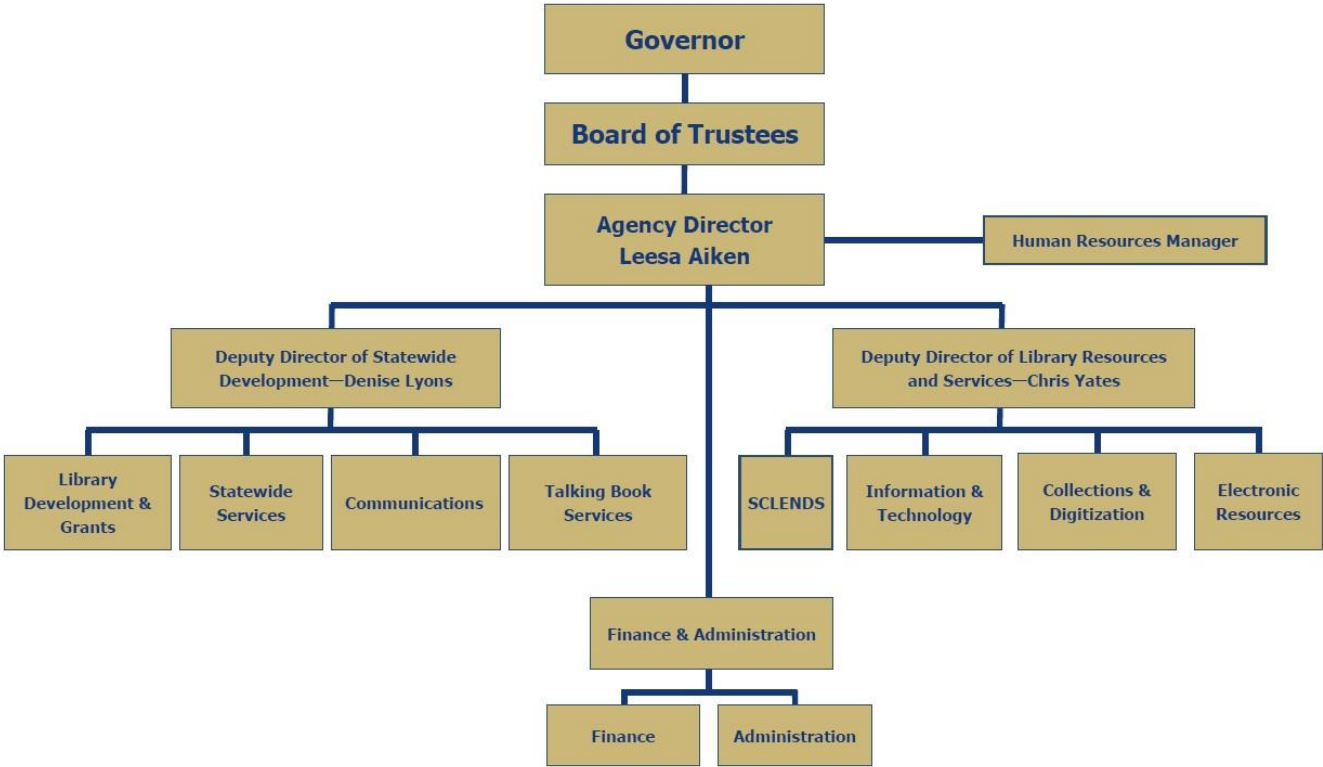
Governor

Board of Trustees

Agency Director
Leesa Aiken

Human Resources Manager

Deputy Director of Statewide Development—Denise Lyons

Deputy Director of Library Resources and Services—Chris Yates

Library Development & Grants

Statewide Services

Communications

Talking Book Services

SCLENDS

Information & Technology

Collections & Digitization

Electronic Resources

Finance & Administration

Finance

Administration